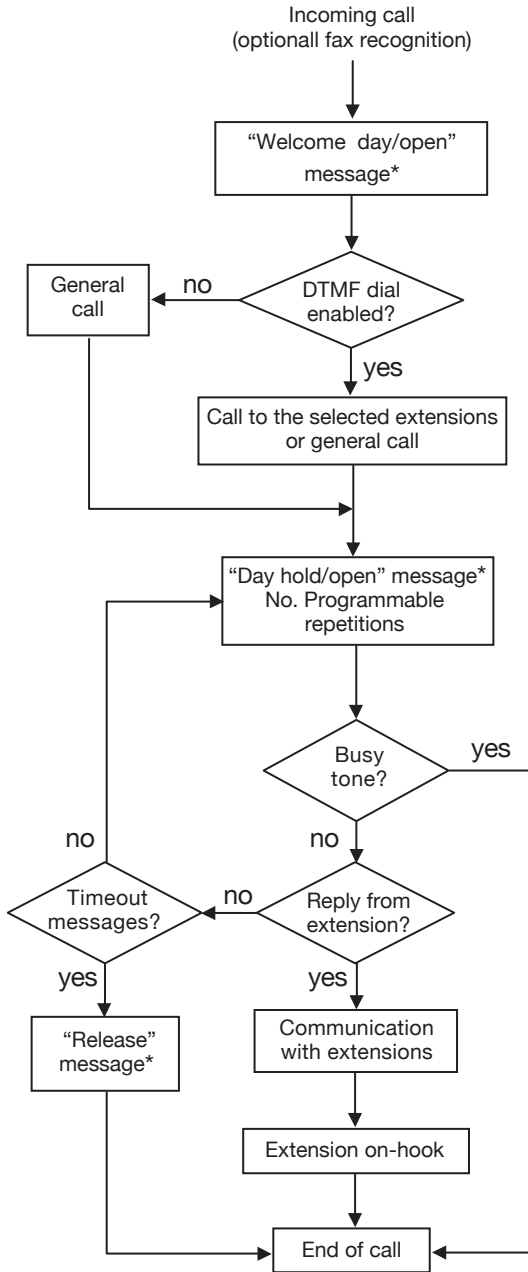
Incoming call
(optionall fax recognition)

“Welcome day/open” message*

DTMF dial enabled?

no

General call

yes

Call to the selected extensions or general call

“Day hold/open” message*
No. Programmable repetitions

Busy tone?

yes

no

Reply from extension?

no

Timeout messages?

no

yes

yes

“Release” message*

Communication with extensions

Extension on-hook

End of call